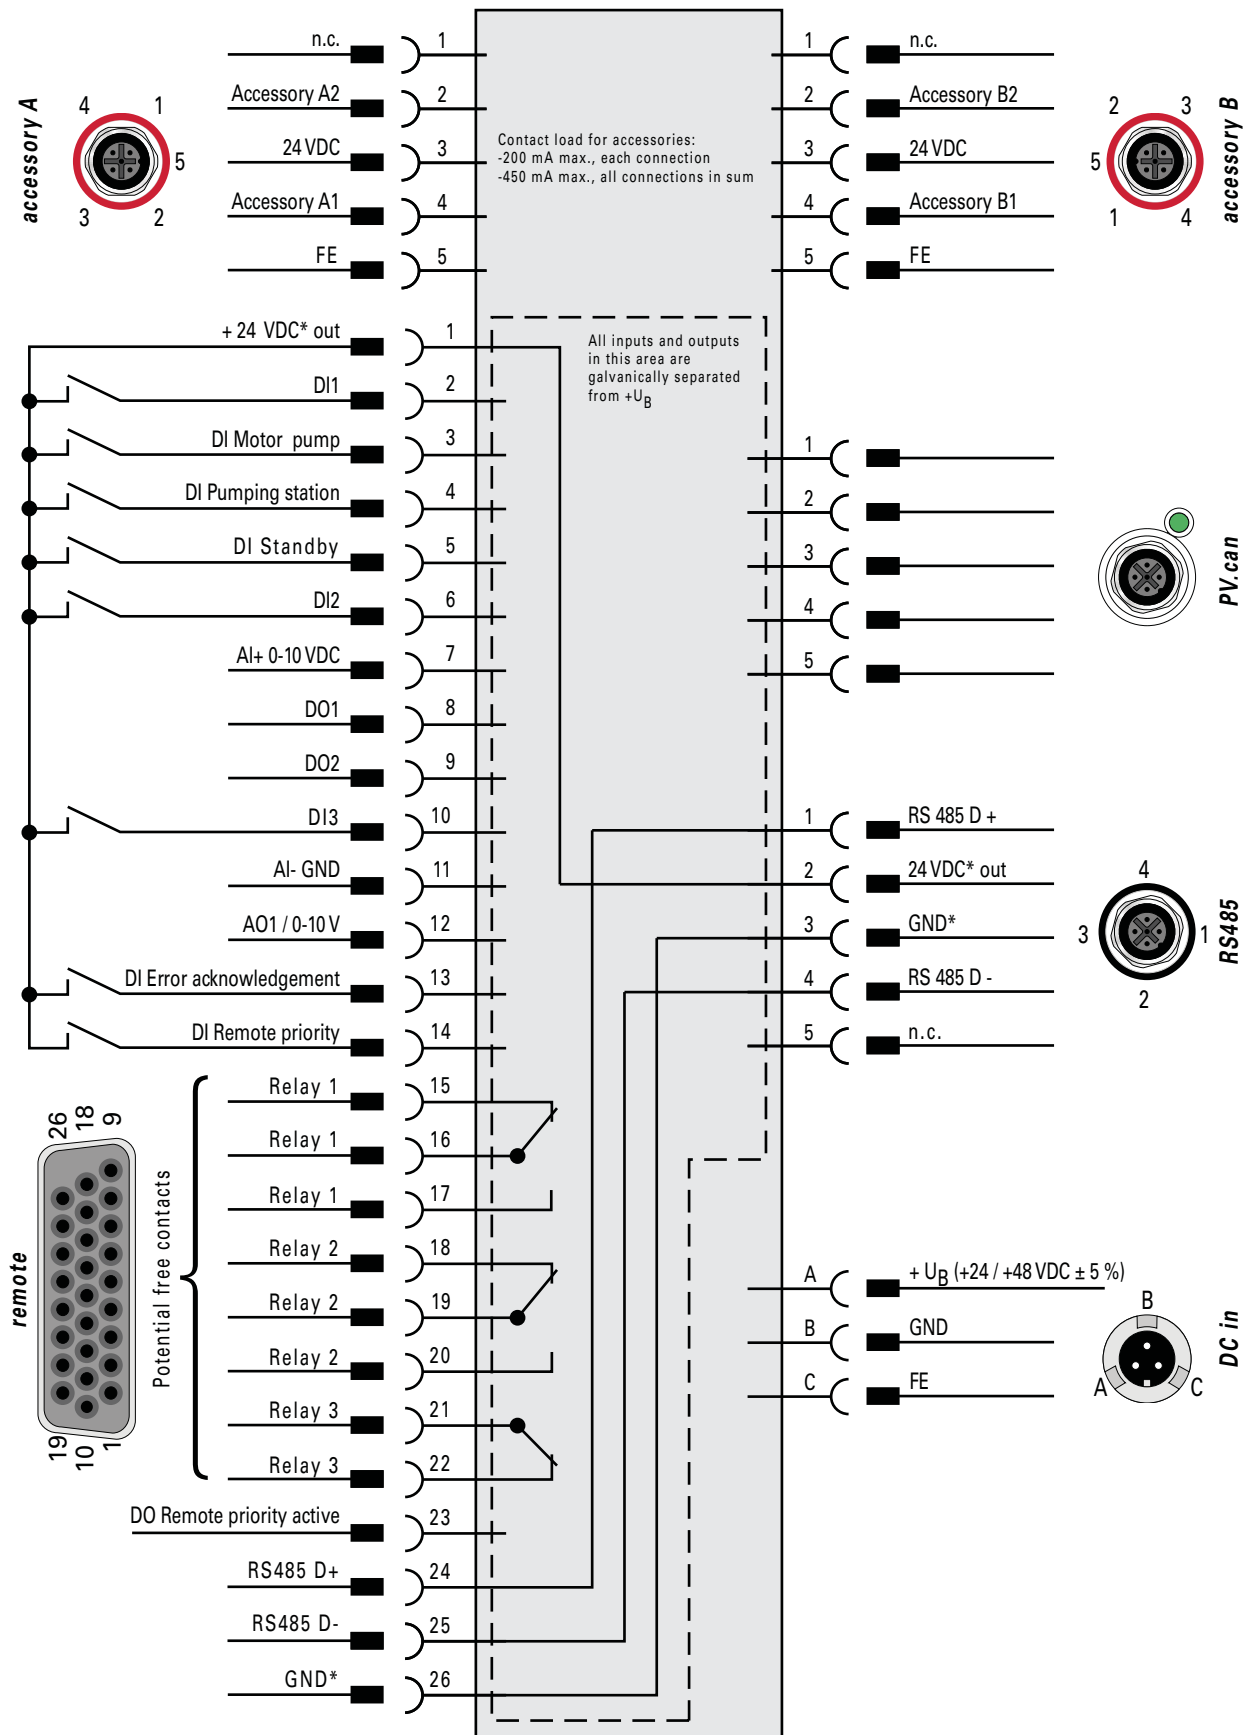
accessory A
4 1
5
3 2

n.c. 1
Accessory A2 2
24 VDC 3
Accessory A1 4
FE 5

Contact load for accessories:
-200 mA max., each connection
-450 mA max., all connections in sum

1 n.c.
2 Accessory B2
3 24 VDC
4 Accessory B1
5 FE

accessory B
2 3
5
1 4

+ 24 VDC* out 1
DI1 2
DI Motor pump 3
DI Pumping station 4
DI Standby 5
DI2 6
AI+ 0-10 VDC 7
DO1 8
DO2 9
DI3 10
AI- GND 11
AO1 / 0-10 V 12
DI Error acknowledgement 13
DI Remote priority 14
Relay 1 15
Relay 1 16
Relay 1 17
Relay 2 18
Relay 2 19
Relay 2 20
Relay 3 21
Relay 3 22
DO Remote priority active 23
RS485 D+ 24
RS485 D- 25
GND* 26

All inputs and outputs in this area are galvanically separated from +U$_B$

1
2
3
4
5

PV.can

1 RS 485 D +
2 24 VDC* out
3 GND*
4 RS 485 D -
5 n.c.

4
3 1
2
RS485

A + U$_B$ (+24 / +48 VDC ± 5 %)
B GND
C FE

B
A C
DC in

remote
26 18 9
19 10 1

Potential free contacts